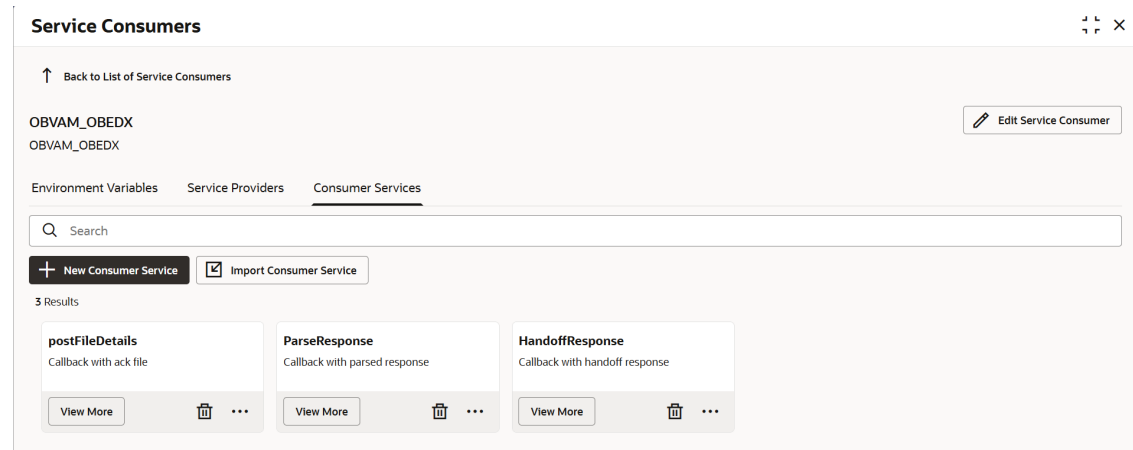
Service Consumers

Back to List of Service Consumers

OBVAM_OBEDX
OBVAM_OBEDX

Edit Service Consumer

Environment Variables Service Providers Consumer Services

Search

New Consumer Service Import Consumer Service

3 Results

postFileDetails
Callback with ack file
View More

ParseResponse
Callback with parsed response
View More

HandoffResponse
Callback with handoff response
View More